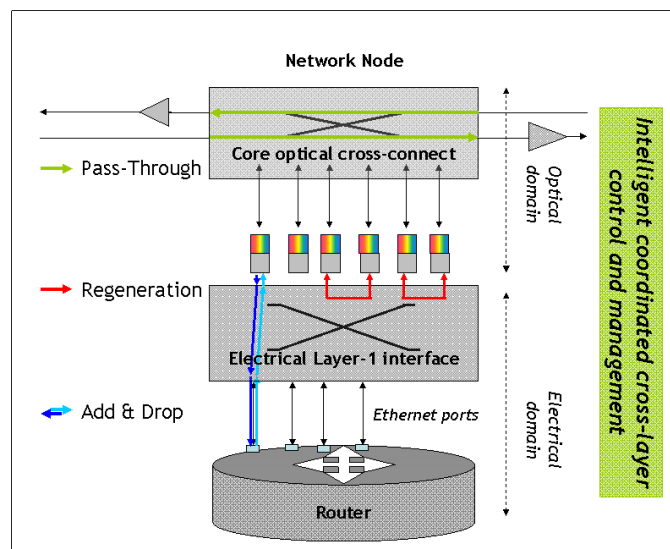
Network Node

Core optical cross-connect

Pass-Through

Regeneration

Electrical Layer-1 interface

Add & Drop

Ethernet ports

Router

Optical domain

Electrical domain

Intelligent coordinated cross-layer control and management